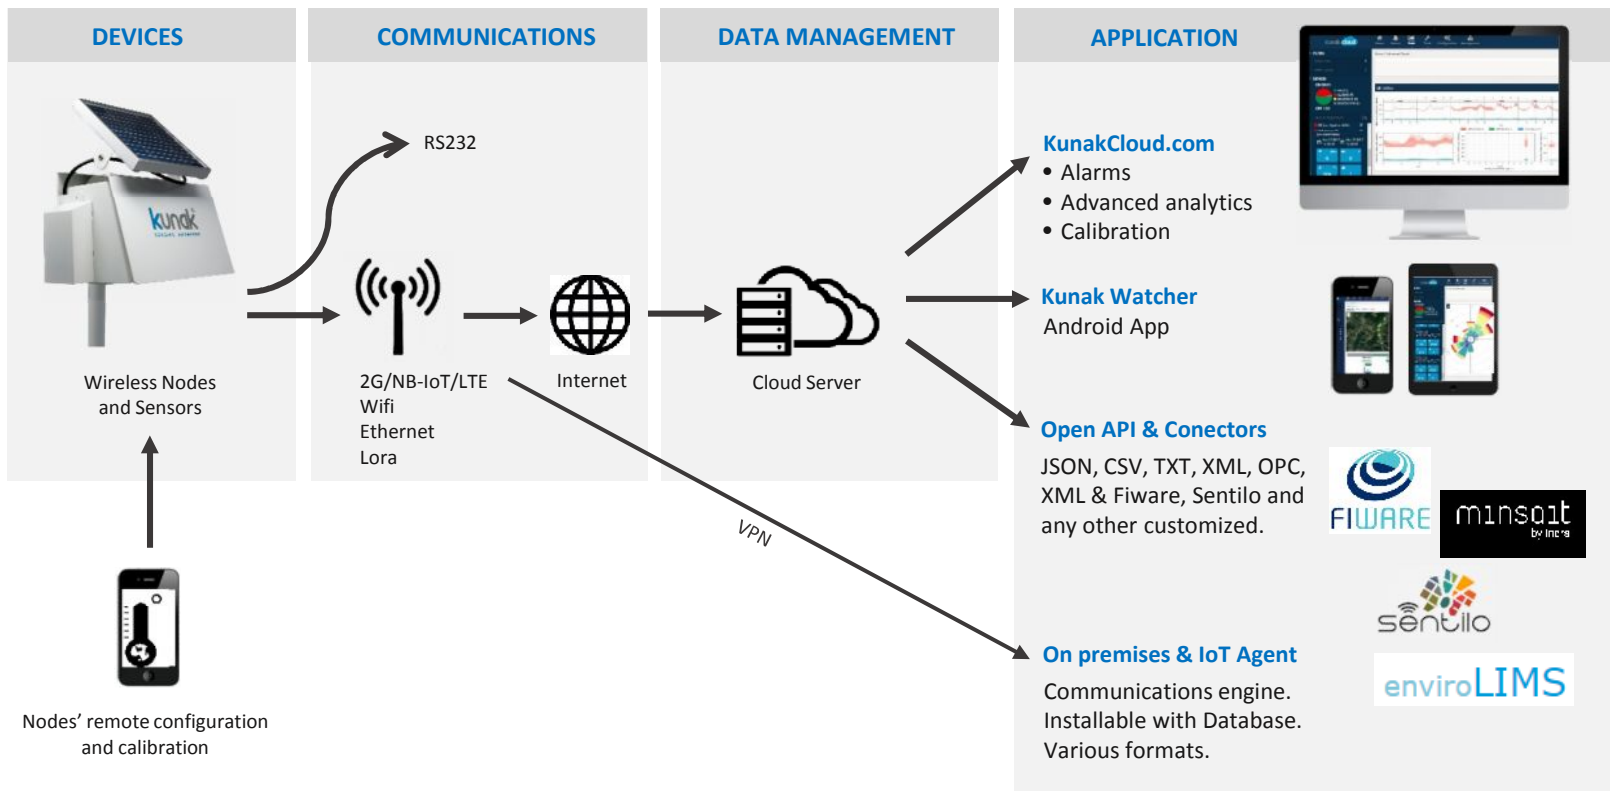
DEVICES

COMMUNICATIONS

DATA MANAGEMENT

APPLICATION

kunak

RS232

Wireless Nodes and Sensors

2G/NB-IoT/LTE
Wifi
Ethernet
Lora

Internet

Cloud Server

VPN

Nodes’ remote configuration and calibration

KunakCloud.com
• Alarms
• Advanced analytics
• Calibration

Kunak Watcher
Android App

Open API & Conectors
JSON, CSV, TXT, XML, OPC, XML & Fiware, Sentilo and any other customized.

FIWARE

minsait by indra

sentilo

On premises & IoT Agent
Communications engine. Installable with Database. Various formats.

enviroLIMS